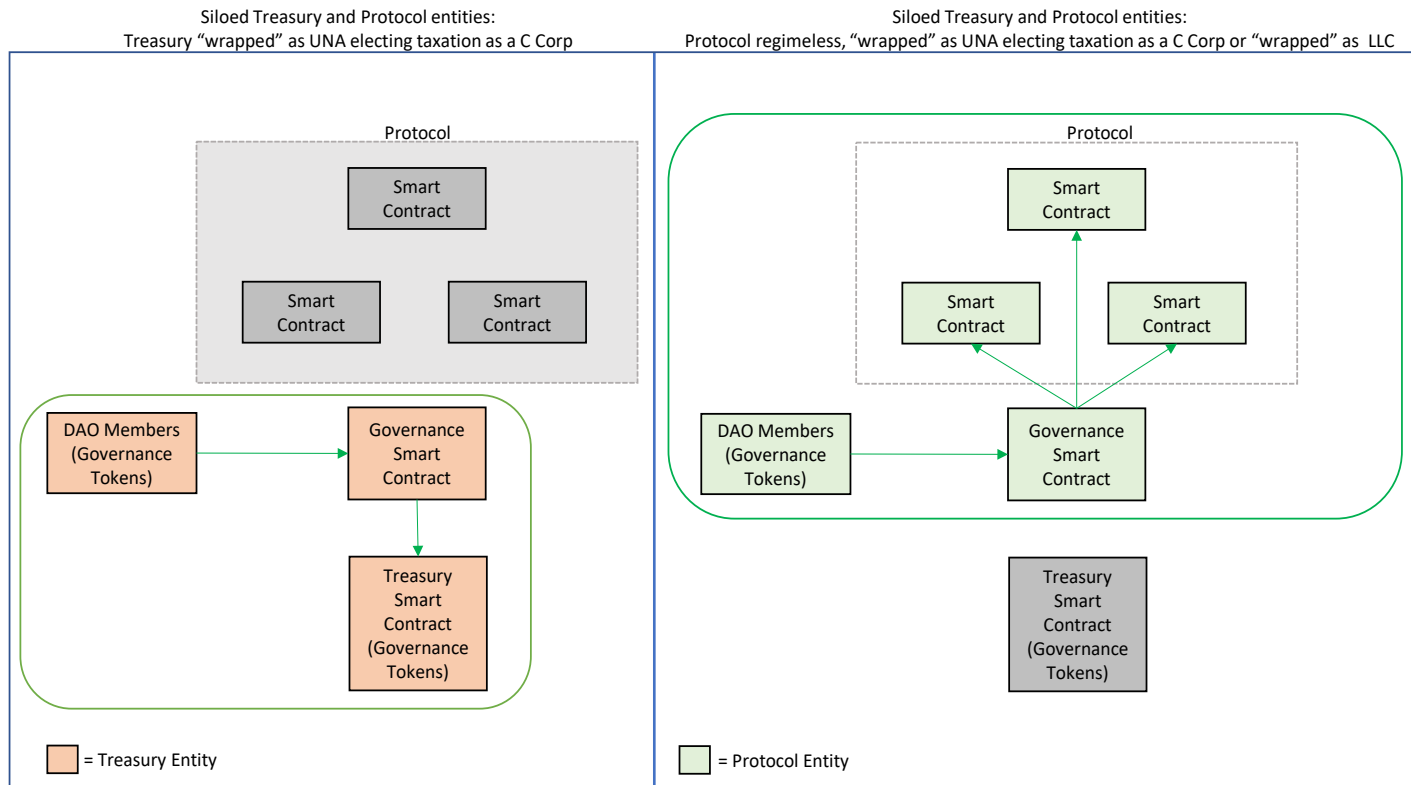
Siloed Treasury and Protocol entities:
Treasury “wrapped” as UNA electing taxation as a C Corp

Protocol

Smart Contract

Smart Contract

Smart Contract

DAO Members (Governance Tokens)

Governance Smart Contract

Treasury Smart Contract (Governance Tokens)

= Treasury Entity

Siloed Treasury and Protocol entities:
Protocol regimeless, “wrapped” as UNA electing taxation as a C Corp or “wrapped” as LLC

Protocol

Smart Contract

Smart Contract

Smart Contract

DAO Members (Governance Tokens)

Governance Smart Contract

Treasury Smart Contract (Governance Tokens)

= Protocol Entity